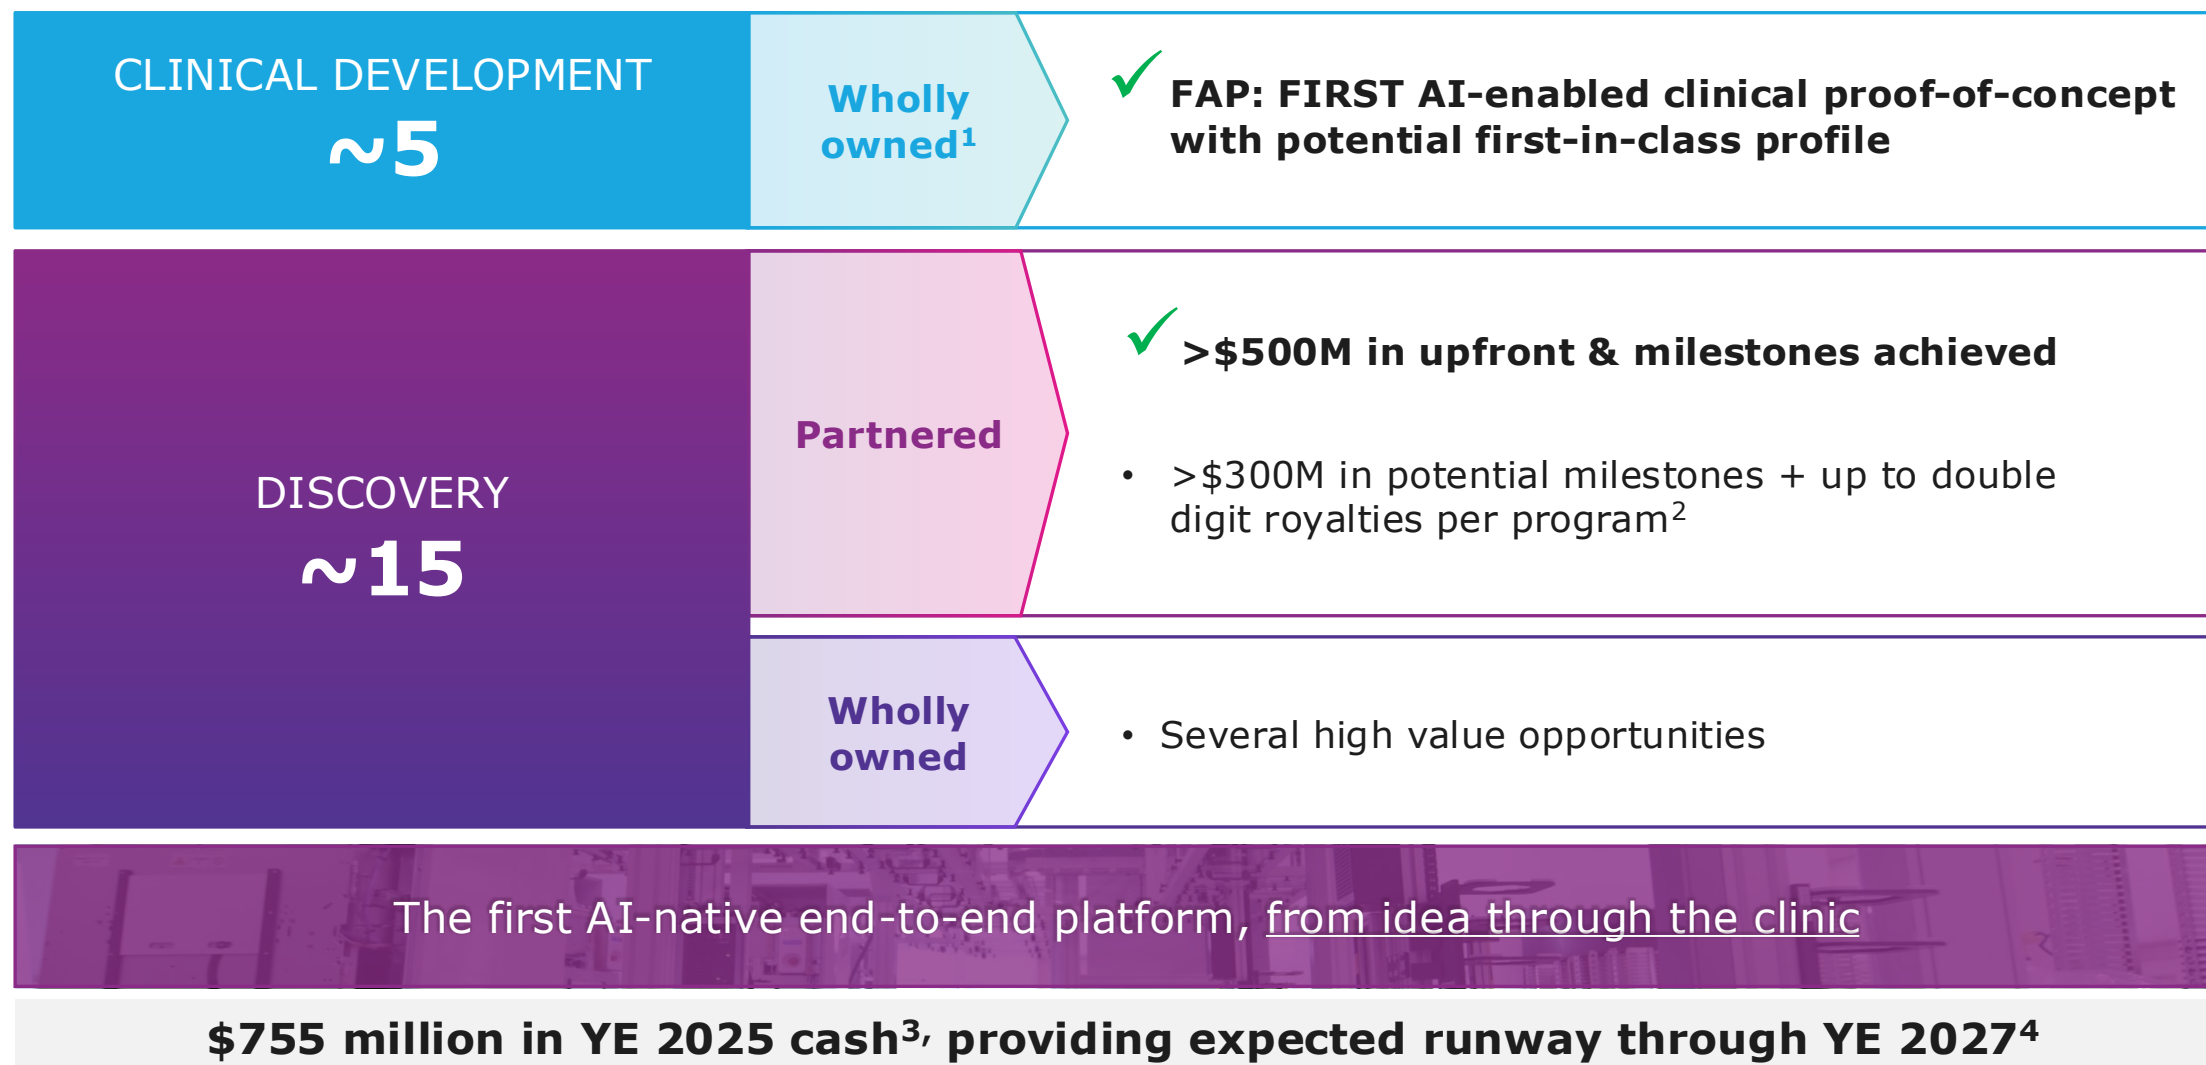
CLINICAL DEVELOPMENT
~5

Wholly owned$^1$

✓ FAP: FIRST AI-enabled clinical proof-of-concept with potential first-in-class profile

DISCOVERY
~15

Partnered

✓ >$500M in upfront & milestones achieved

• >$300M in potential milestones + up to double digit royalties per program$^2$

Wholly owned

• Several high value opportunities

The first AI-native end-to-end platform, from idea through the clinic

$755 million in YE 2025 cash$^{3,}$ providing expected runway through YE 2027$^4$